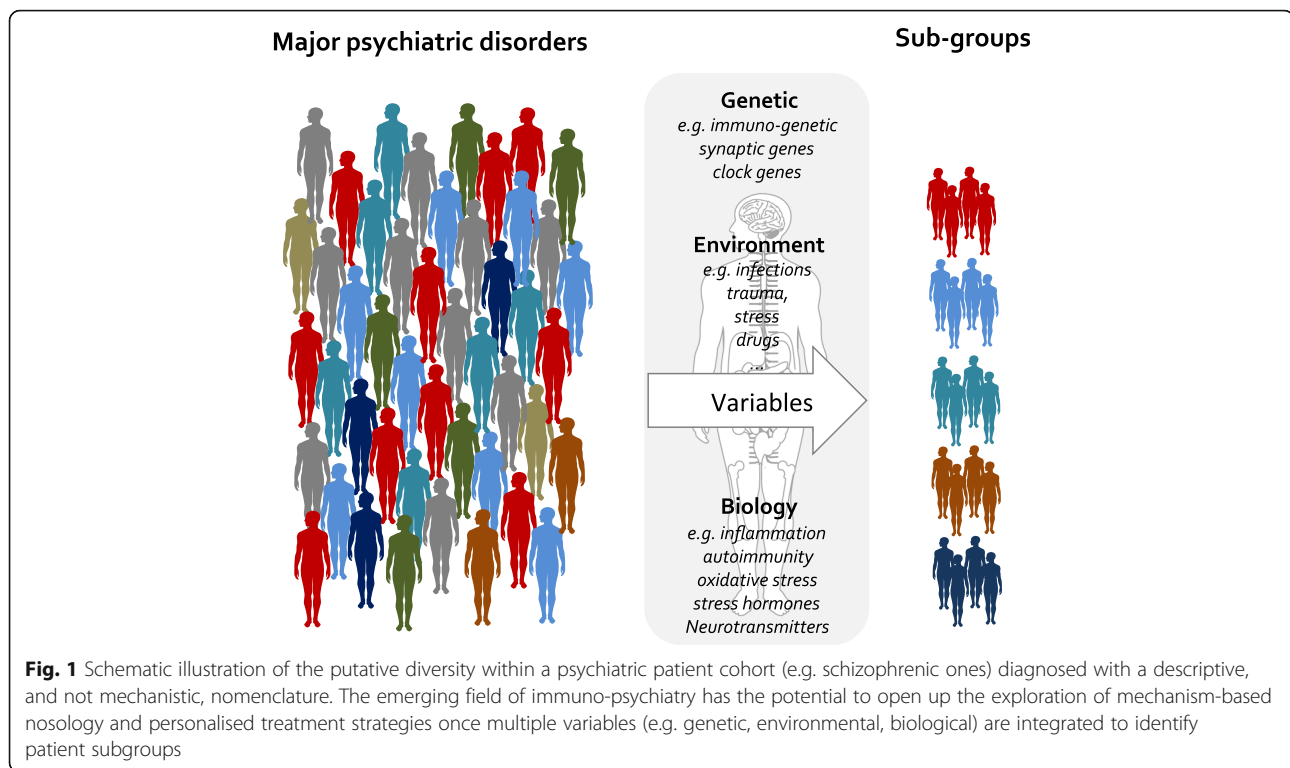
Major psychiatric disorders

Genetic
e.g. immuno-genetic
synaptic genes
clock genes

Environment
e.g. infections
trauma,
stress
drugs
...

Variables

Biology
e.g. inflammation
autoimmunity
oxidative stress
stress hormones
Neurotransmitters

Sub-groups

Fig. 1 Schematic illustration of the putative diversity within a psychiatric patient cohort (e.g. schizophrenic ones) diagnosed with a descriptive, and not mechanistic, nomenclature. The emerging field of immuno-psychiatry has the potential to open up the exploration of mechanism-based nosology and personalised treatment strategies once multiple variables (e.g. genetic, environmental, biological) are integrated to identify patient subgroups